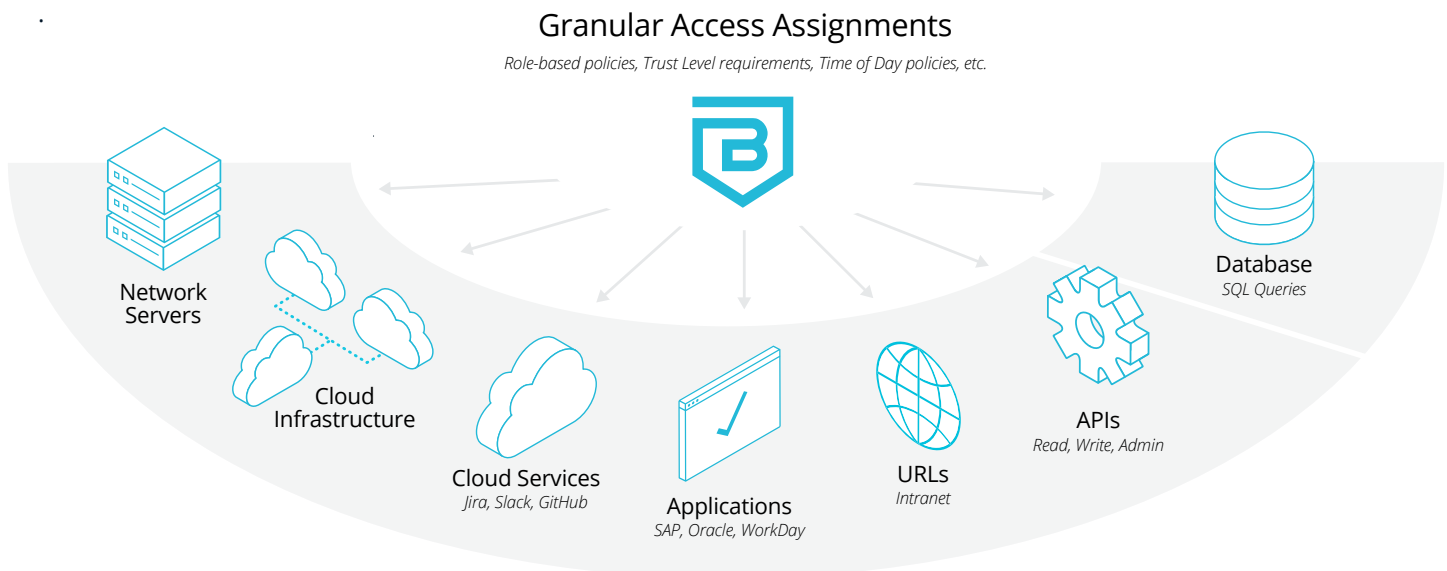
Granular Access Assignments

Role-based policies, Trust Level requirements, Time of Day policies, etc.

B

Network Servers

Cloud Infrastructure

Cloud Services
Jira, Slack, GitHub

Applications
SAP, Oracle, WorkDay

URLs
Intranet

APIs
Read, Write, Admin

Database
SQL Queries